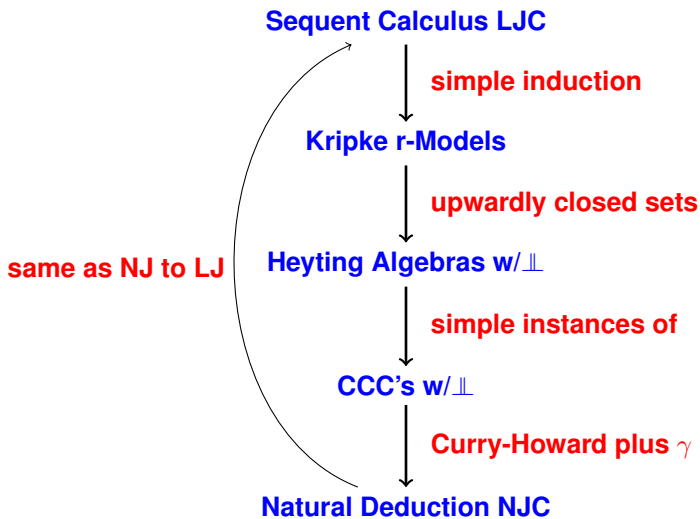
Sequent Calculus LJC

simple induction

Kripke r-Models

upwardly closed sets

same as NJ to LJ

Heyting Algebras w/$\perp\!\!\!\perp$

simple instances of

CCC's w/$\perp\!\!\!\perp$

Curry-Howard plus $\gamma$

Natural Deduction NJC